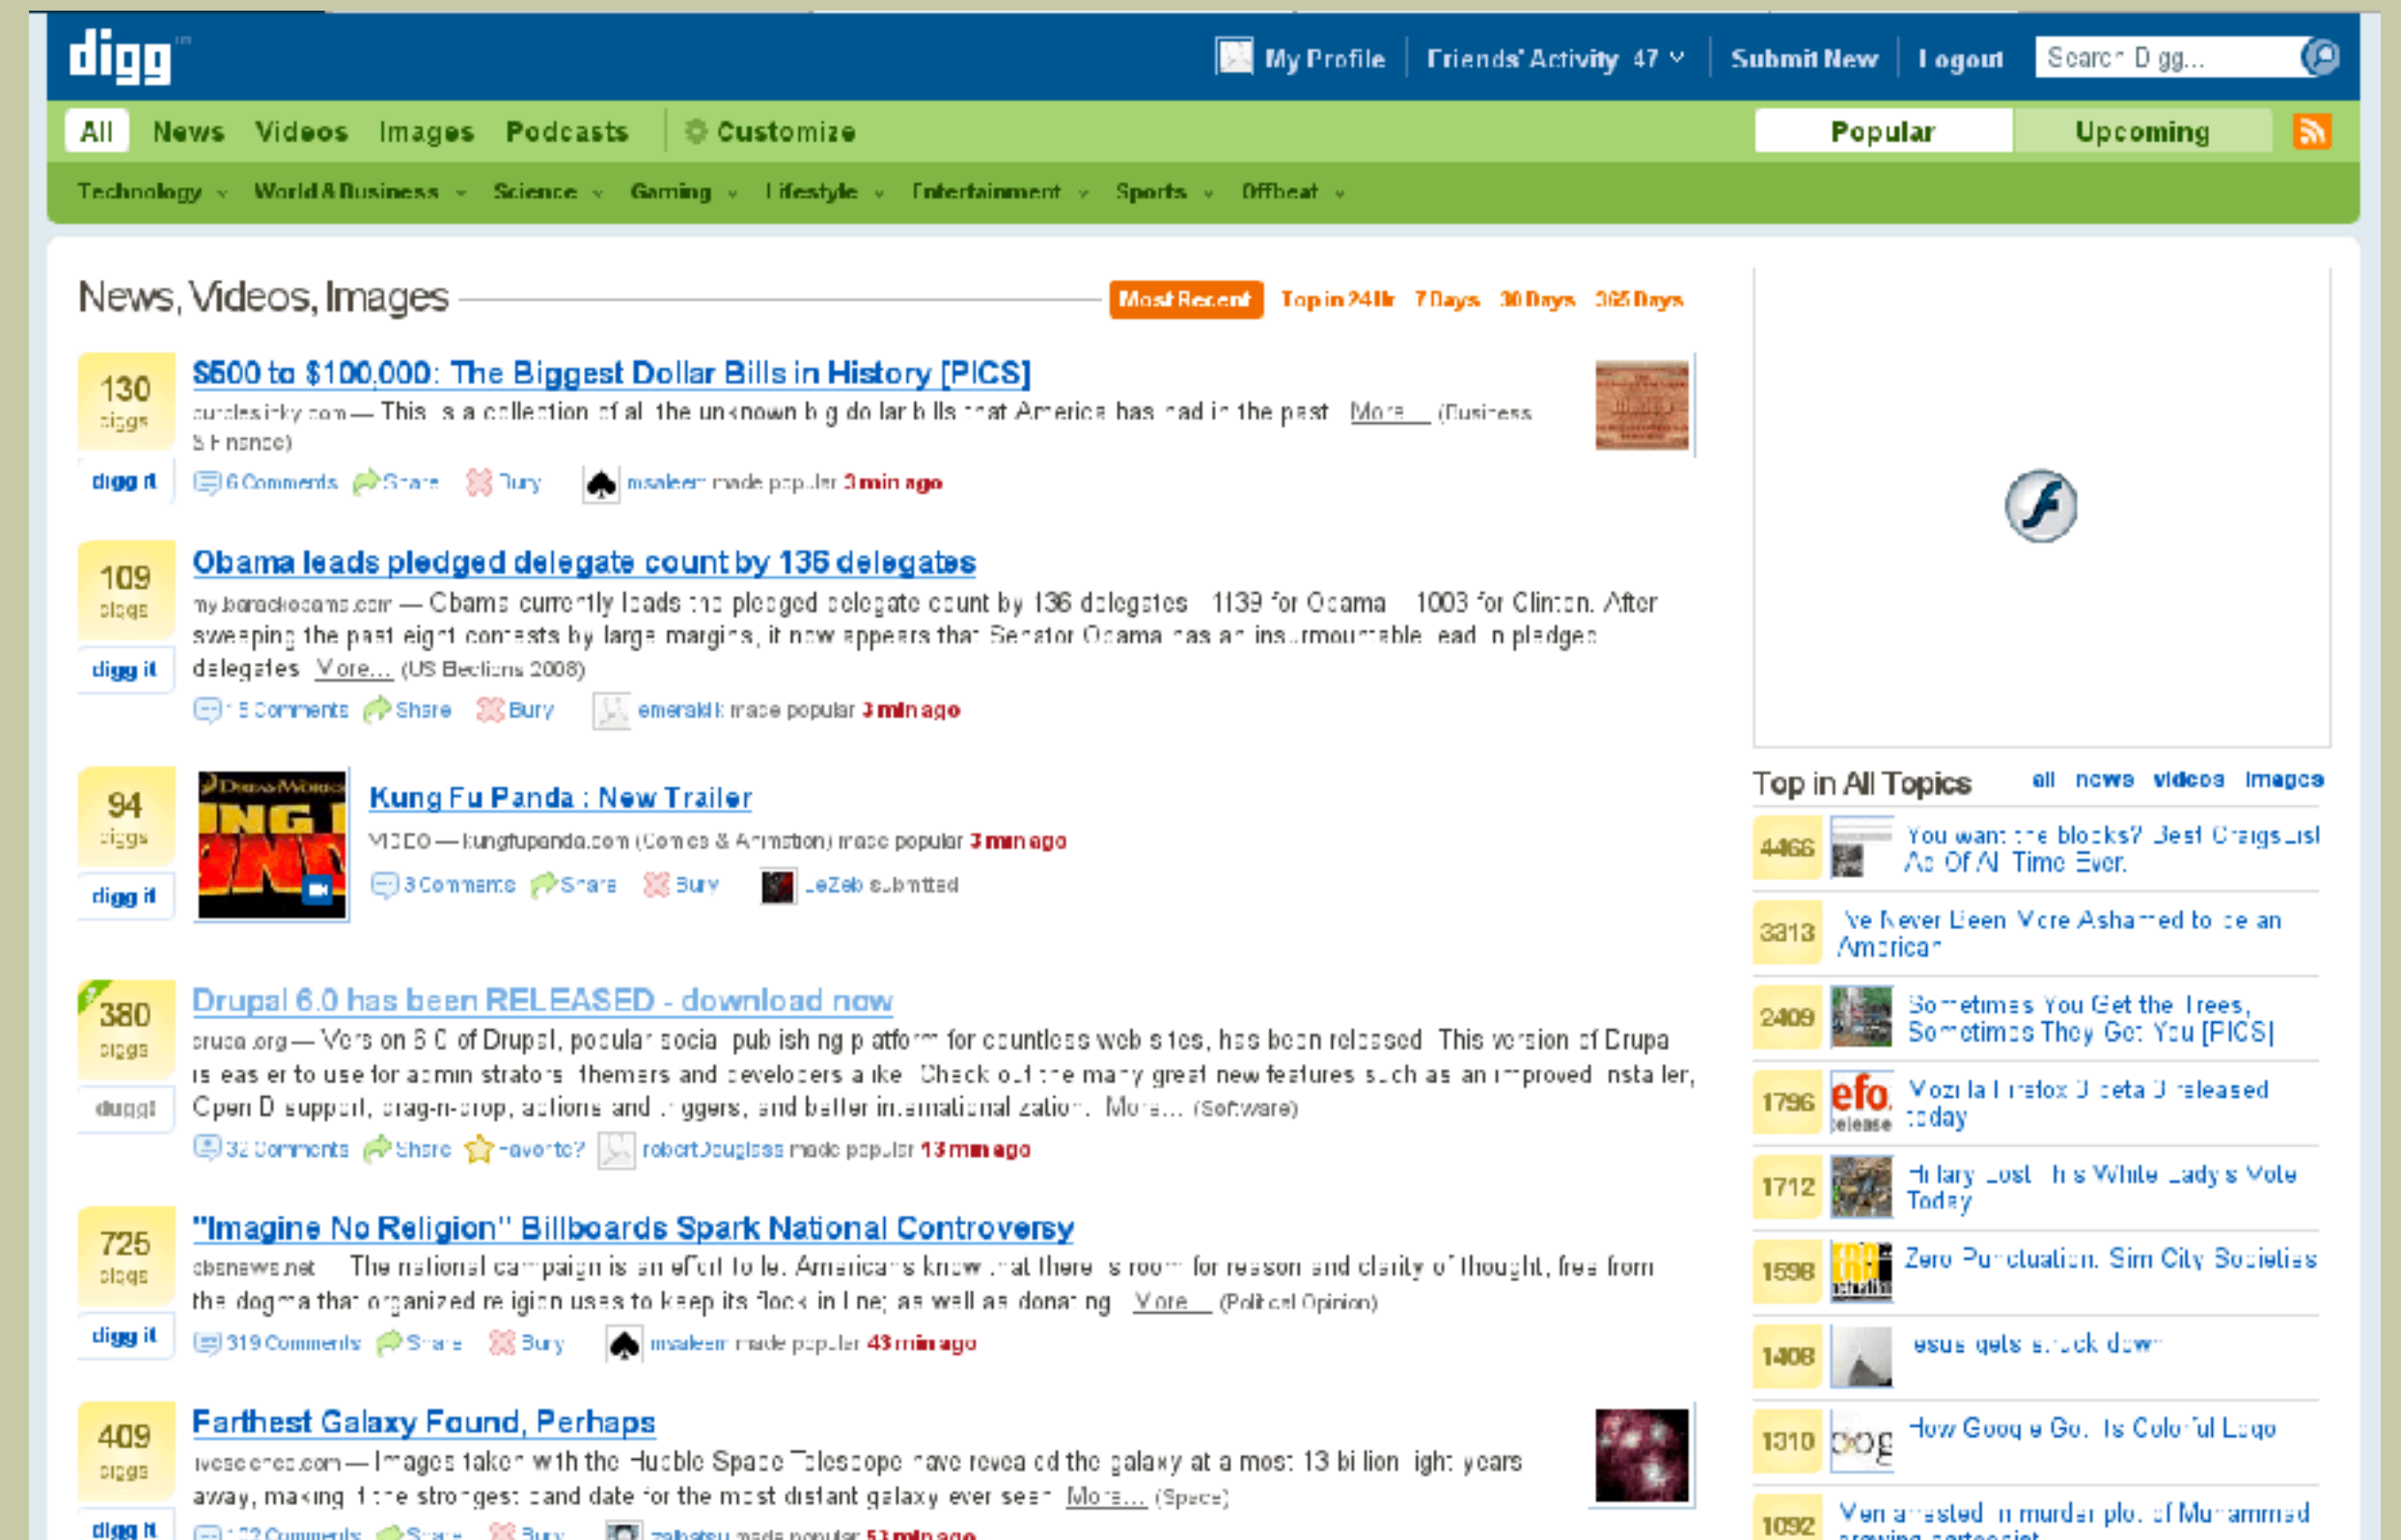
digg

My Profile | Friends' Activity 47 | Submit New | Logout | Search Digg...

All News Videos Images Podcasts Customize

Popular Upcoming

Technology World & Business Science Gaming Lifestyle Entertainment Sports Offbeat

News, Videos, Images

Most Recent Top in 24 Hr 7 Days 30 Days 365 Days

130 diggs
digg it
$500 to $100,000: The Biggest Dollar Bills in History [PICS]
curiositysky.com — This is a collection of all the unknown big dollar bills that America has had in the past More... (Business & Finance)
6 Comments Share Bury msaleem made popular 3 min ago

109 diggs
digg it
Obama leads pledged delegate count by 136 delegates
my.barackobama.com — Obama currently leads the pledged delegate count by 136 delegates 1139 for Obama 1003 for Clinton. After sweeping the past eight contests by large margins, it now appears that Senator Obama has an insurmountable lead in pledged delegates More... (US Elections 2008)
15 Comments Share Bury emeraldk made popular 3 min ago

94 diggs
digg it
Kung Fu Panda : New Trailer
VIDEO — kungfupanda.com (Comedy & Animation) made popular 3 min ago
3 Comments Share Bury LeZeb submitted

380 diggs
dugg!
Drupal 6.0 has been RELEASED - download now
drupal.org — Version 6.0 of Drupal, popular social publishing platform for countless web sites, has been released. This version of Drupal is easier to use for administrators, themers and developers alike. Check out the many great new features such as an improved installer, Open ID support, drag-n-drop, actions and triggers, and better internationalization. More... (Software)
32 Comments Share Favorite? robertDouglass made popular 13 min ago

725 diggs
digg it
"Imagine No Religion" Billboards Spark National Controversy
cbsnews.net The national campaign is an effort to let Americans know that there is room for reason and clarity of thought, free from the dogma that organized religion uses to keep its flock in line; as well as donating More... (Political Opinion)
319 Comments Share Bury msaleem made popular 43 min ago

409 diggs
digg it
Farthest Galaxy Found, Perhaps
livescience.com — Images taken with the Hubble Space Telescope have revealed the galaxy at a most 13 billion light years away, making it the strongest candidate for the most distant galaxy ever seen More... (Space)
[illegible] Comments Share Bury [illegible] made popular 53 min ago

Top in All Topics all news videos images
4466 You want the blocks? Best Craigslist Ad Of All Time Ever.
3313 I've Never Been More Ashamed to be an American
2409 Sometimes You Get the Trees, Sometimes They Get You [PICS]
1796 Mozilla Firefox 3 beta 3 released today
1712 Hillary Lost This White Lady's Vote Today
1598 Zero Punctuation: Sim City Societies
1408 Jesus gets struck down
1310 How Google Got Its Colorful Logo
1092 Men arrested in murder plot of Muhammad drawing cartoonist